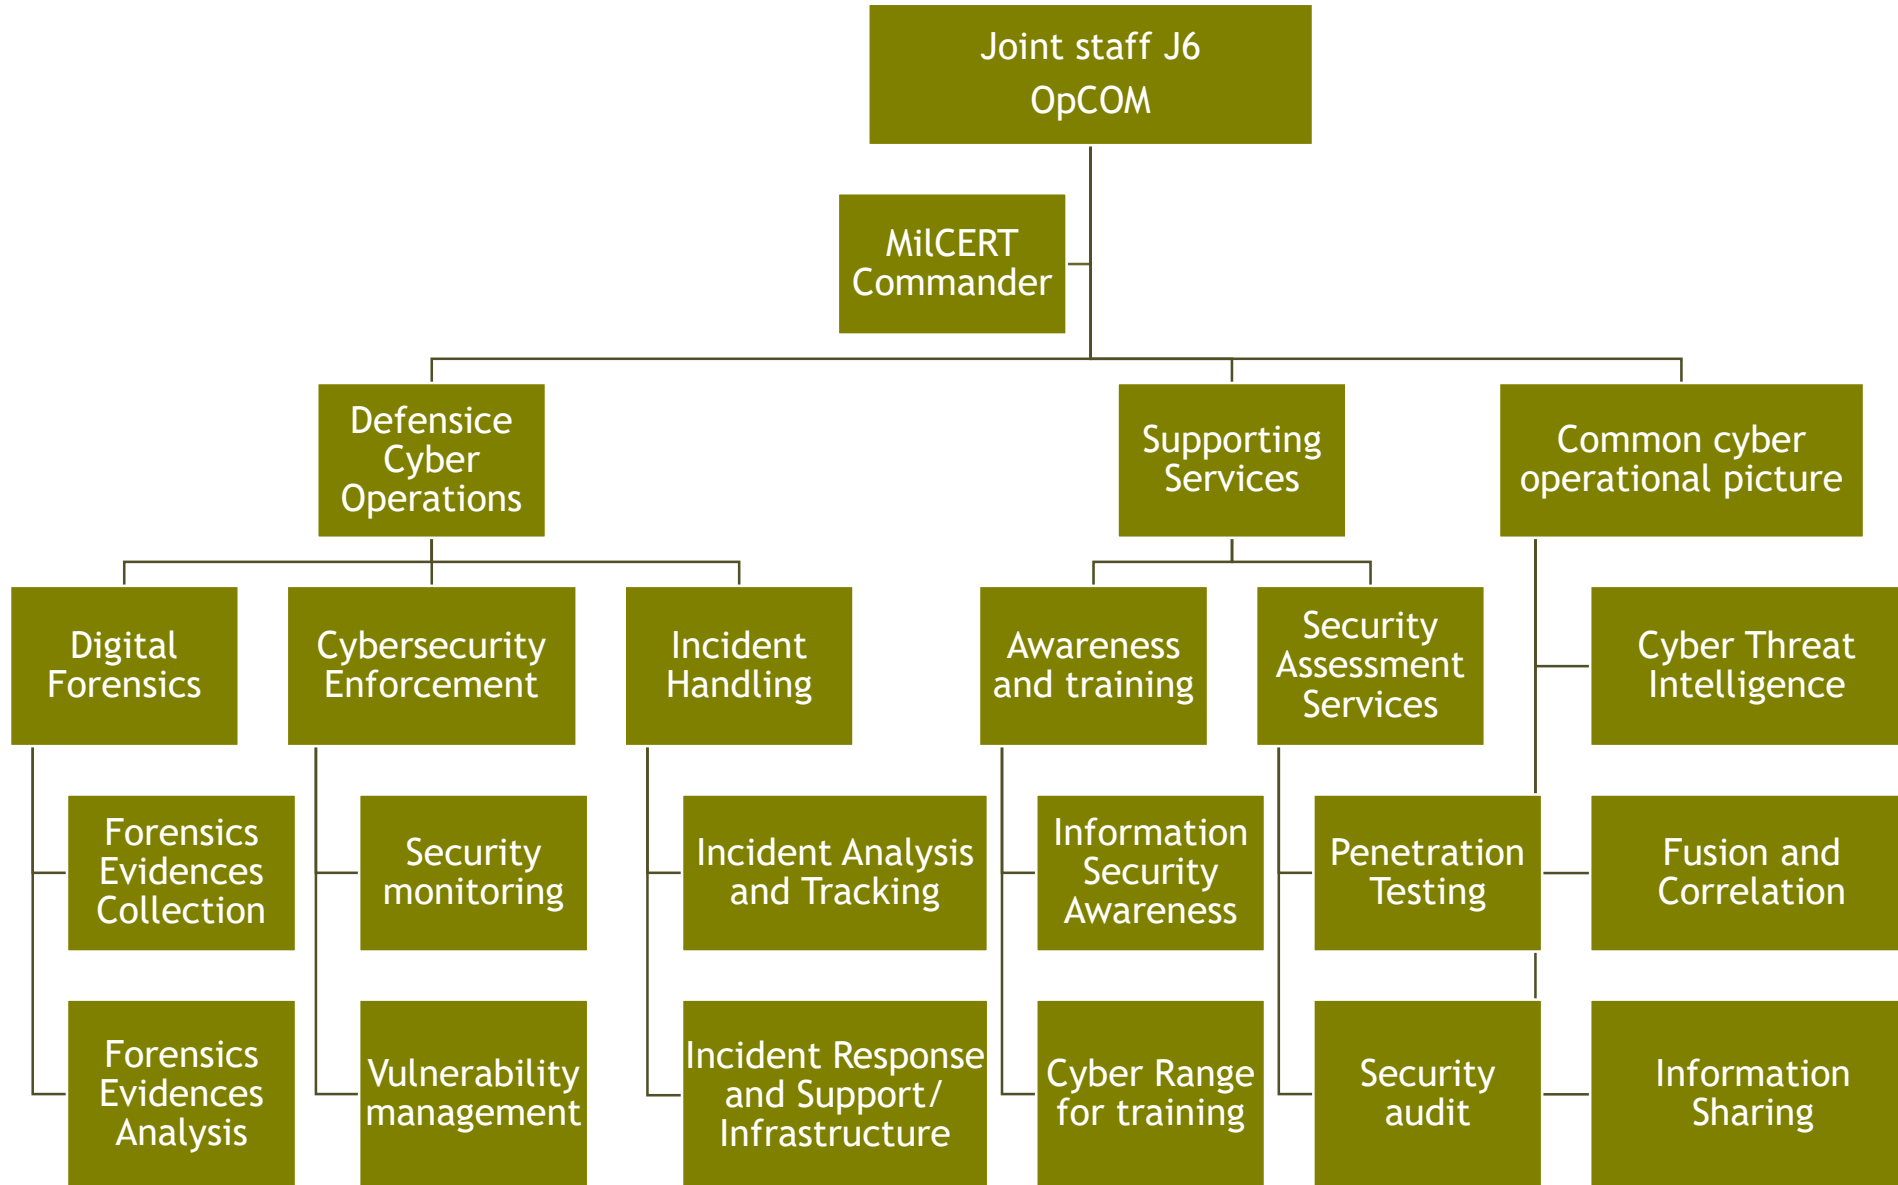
Joint staff J6
OpCOM

MilCERT Commander

Defensice Cyber Operations

Supporting Services

Common cyber operational picture

Digital Forensics

Cybersecurity Enforcement

Incident Handling

Awareness and training

Security Assessment Services

Cyber Threat Intelligence

Forensics Evidences Collection

Security monitoring

Incident Analysis and Tracking

Information Security Awareness

Penetration Testing

Fusion and Correlation

Forensics Evidences Analysis

Vulnerability management

Incident Response and Support/ Infrastructure

Cyber Range for training

Security audit

Information Sharing